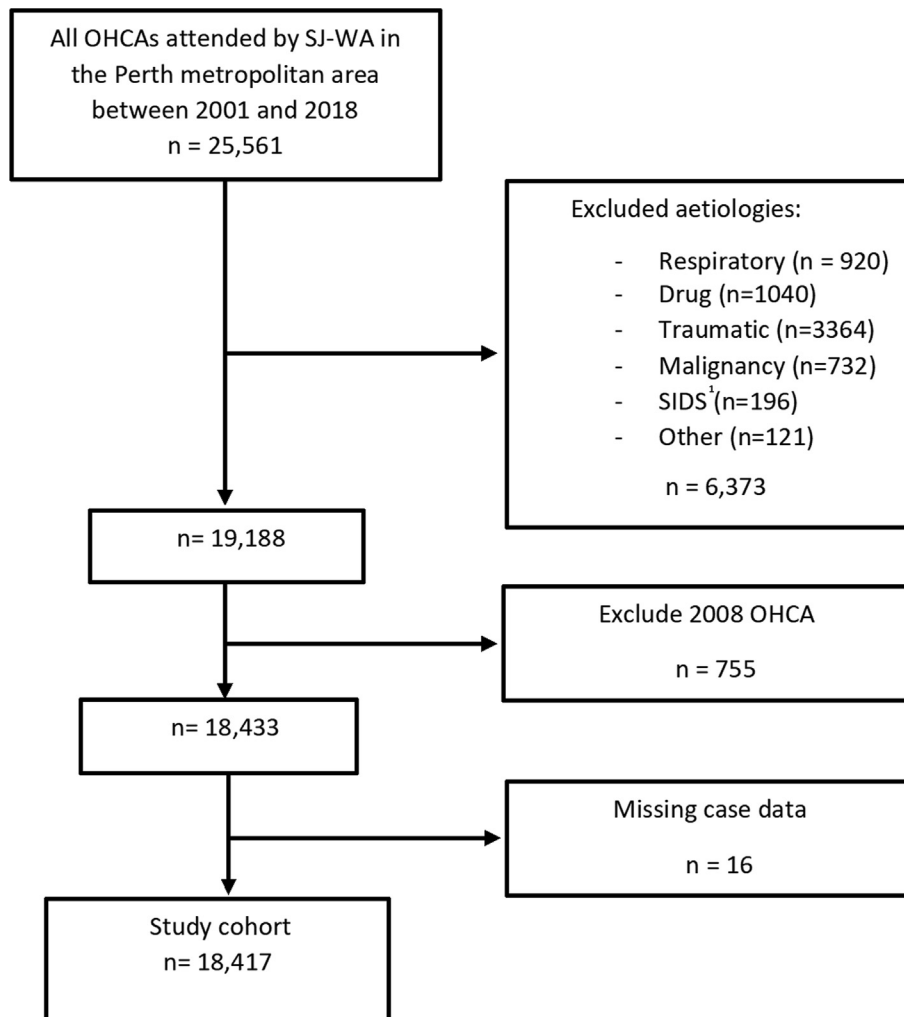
All OHCAs attended by SJ-WA in the Perth metropolitan area between 2001 and 2018
n = 25,561

Excluded aetiologies:

- Respiratory (n = 920)
- Drug (n=1040)
- Traumatic (n=3364)
- Malignancy (n=732)
- SIDS$^1$(n=196)
- Other (n=121)

n = 6,373

n= 19,188

Exclude 2008 OHCA

n = 755

n= 18,433

Missing case data

n = 16

Study cohort
n= 18,417